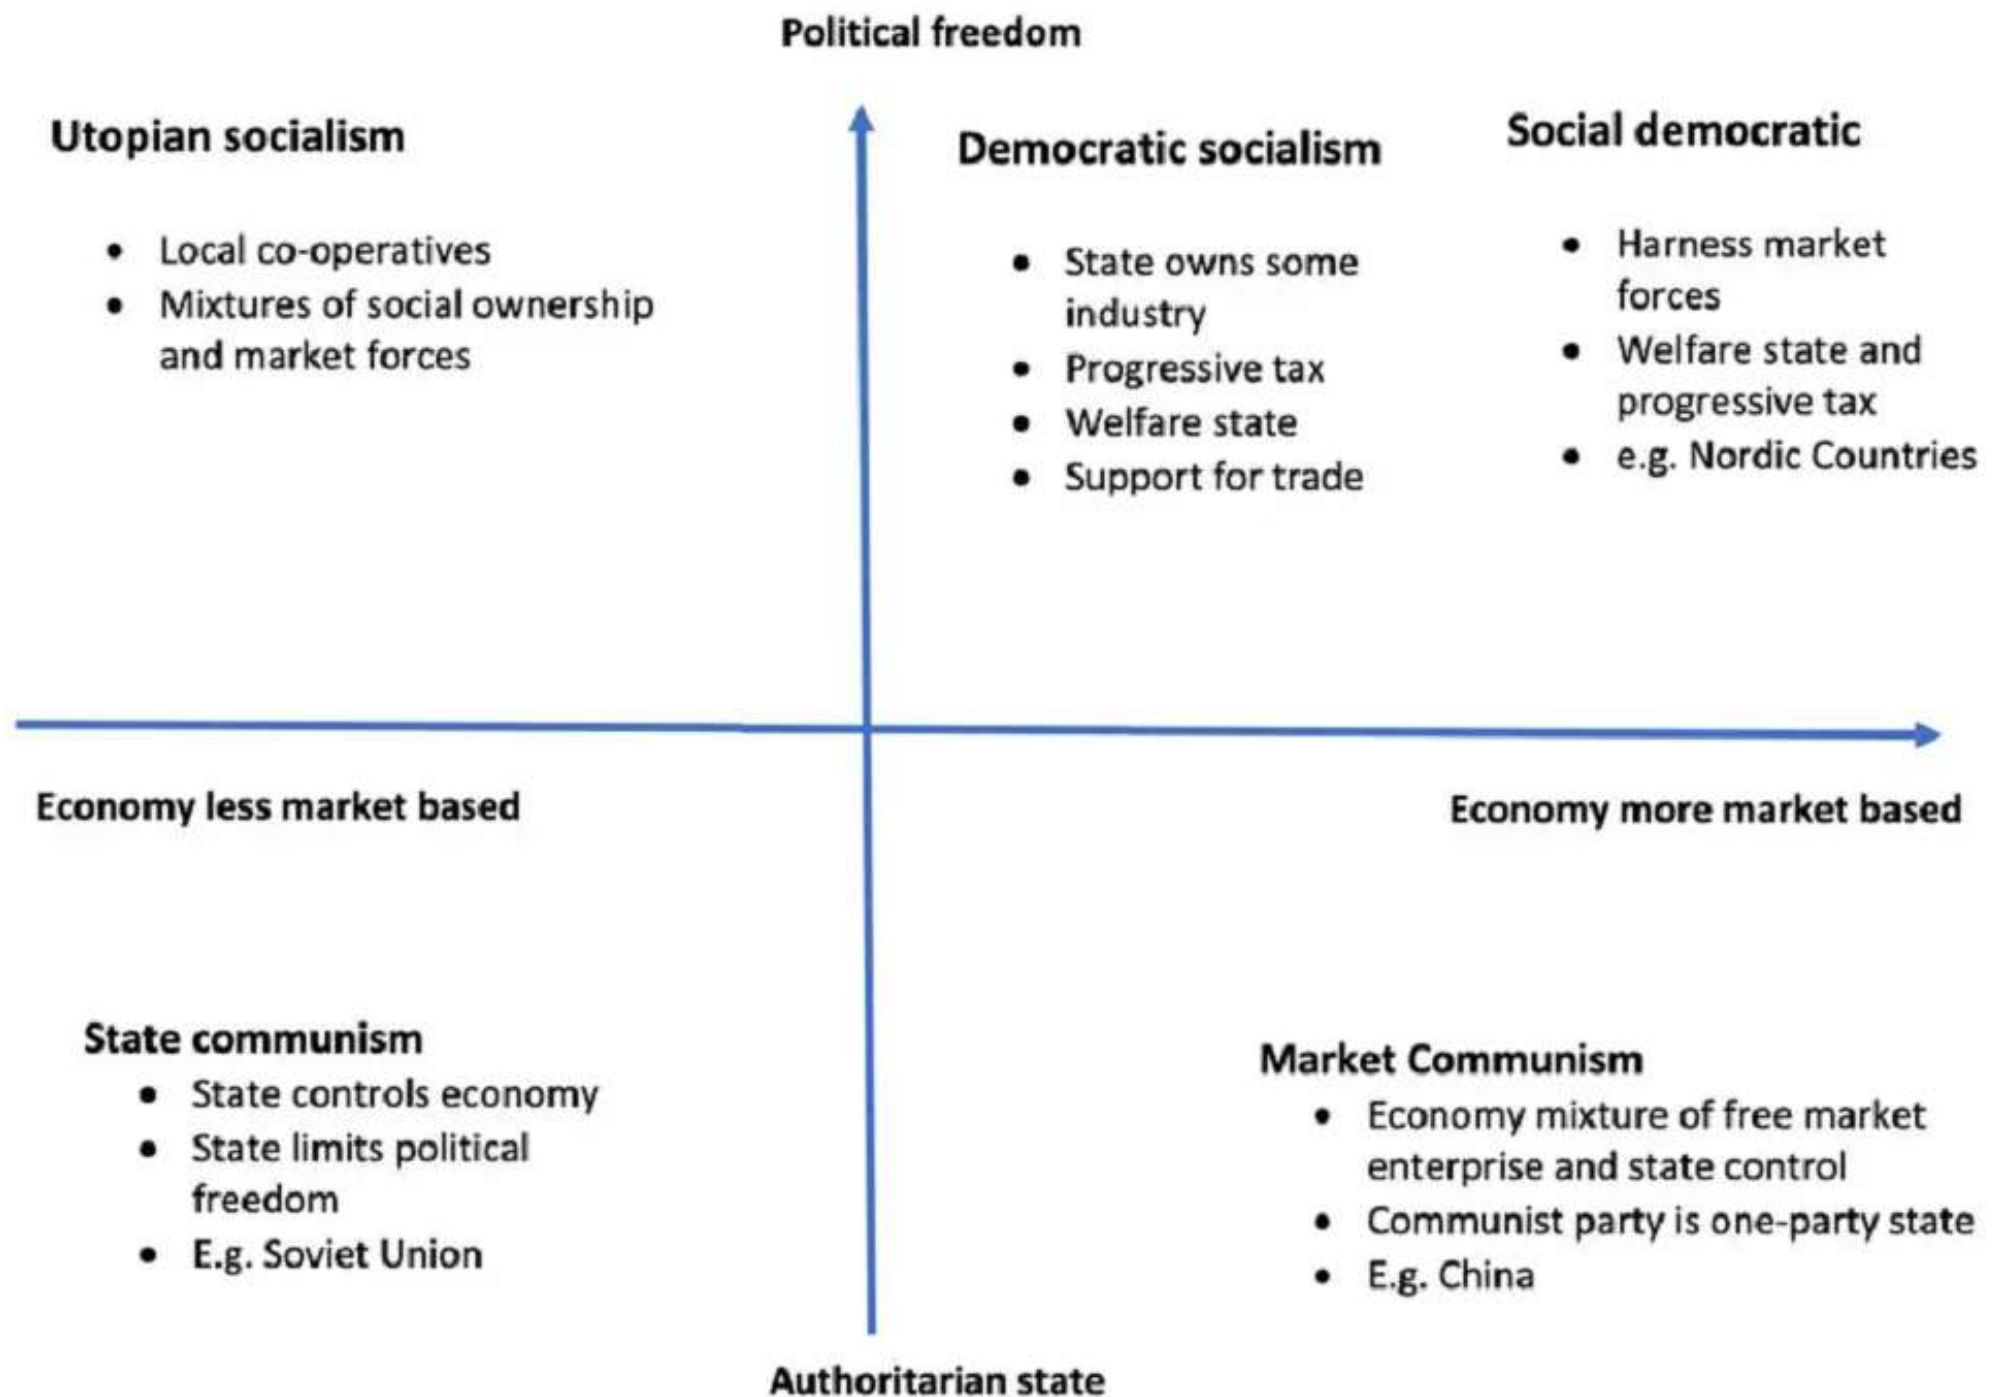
Political freedom

Utopian socialism

- Local co-operatives
- Mixtures of social ownership and market forces

Democratic socialism

- State owns some industry
- Progressive tax
- Welfare state
- Support for trade

Social democratic

- Harness market forces
- Welfare state and progressive tax
- e.g. Nordic Countries

Economy less market based

Economy more market based

State communism

- State controls economy
- State limits political freedom
- E.g. Soviet Union

Market Communism

- Economy mixture of free market enterprise and state control
- Communist party is one-party state
- E.g. China

Authoritarian state